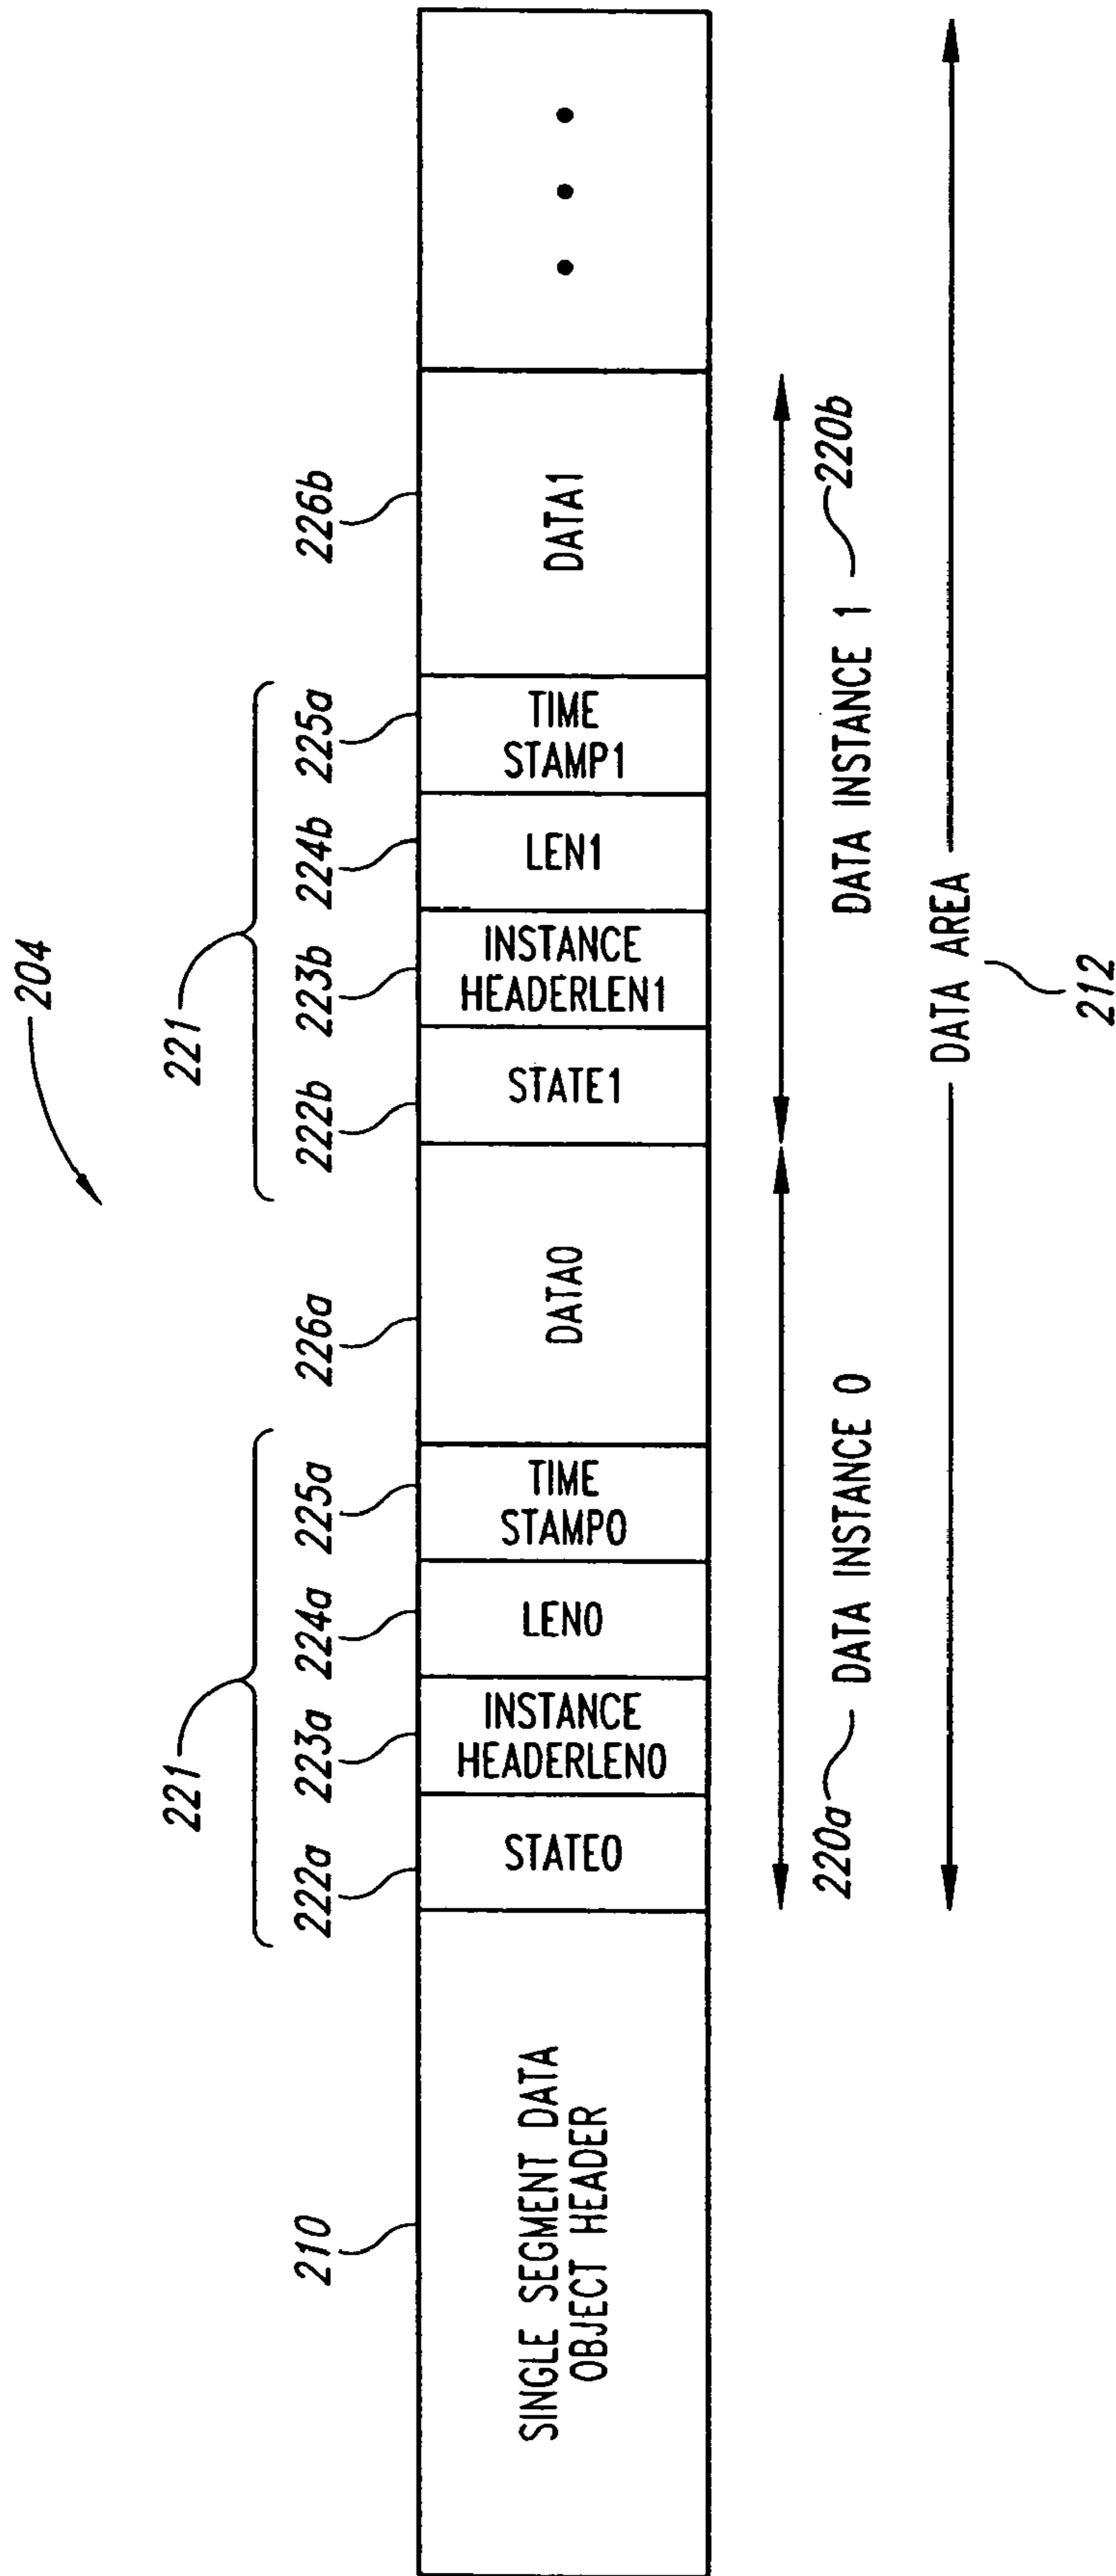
204

210
SINGLE SEGMENT DATA OBJECT HEADER

221
222a
STATE0
223a
INSTANCE HEADERLEN0
224a
LEN0
225a
TIME STAMP0
226a
DATA0

221
222b
STATE1
223b
INSTANCE HEADERLEN1
224b
LEN1
225a
TIME STAMP1
226b
DATA1

220a
DATA INSTANCE 0
DATA INSTANCE 1
220b

DATA AREA
212